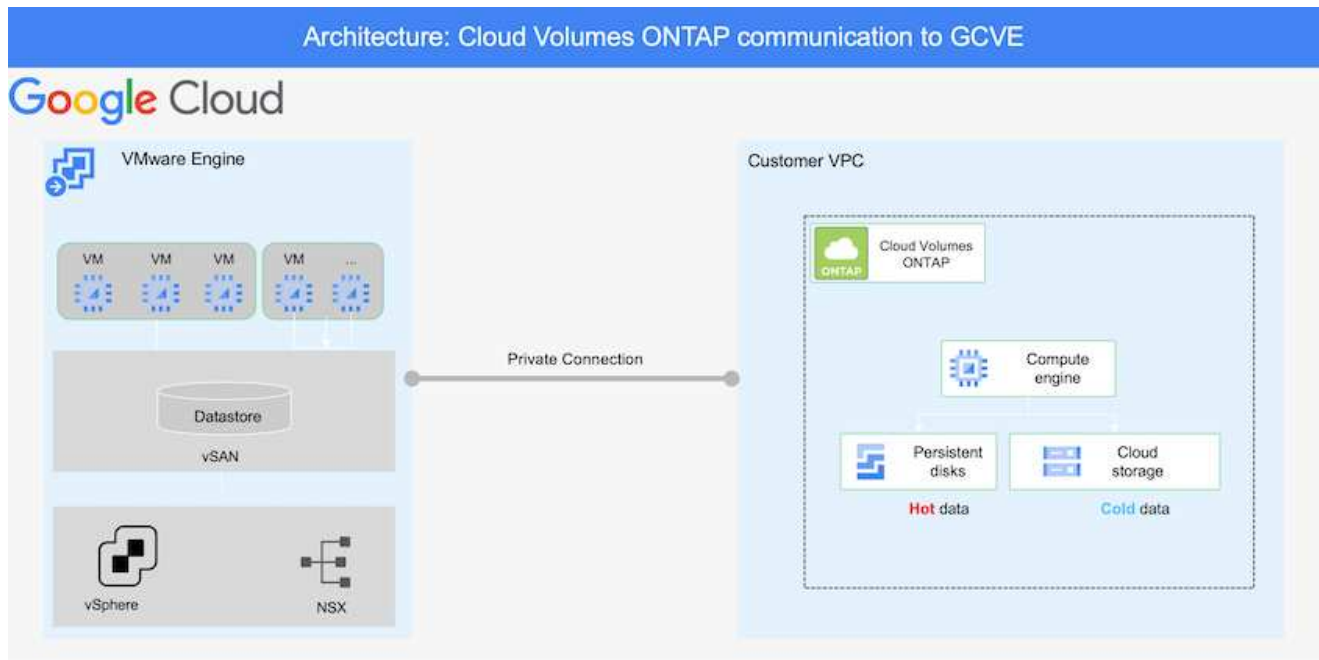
Architecture: Cloud Volumes ONTAP communication to GCVE

Google Cloud

VMware Engine

VM VM VM VM ...

Datastore

vSAN

vSphere

NSX

Private Connection

Customer VPC

ONTAP

Cloud Volumes ONTAP

Compute engine

Persistent disks

Cloud storage

Hot data

Cold data